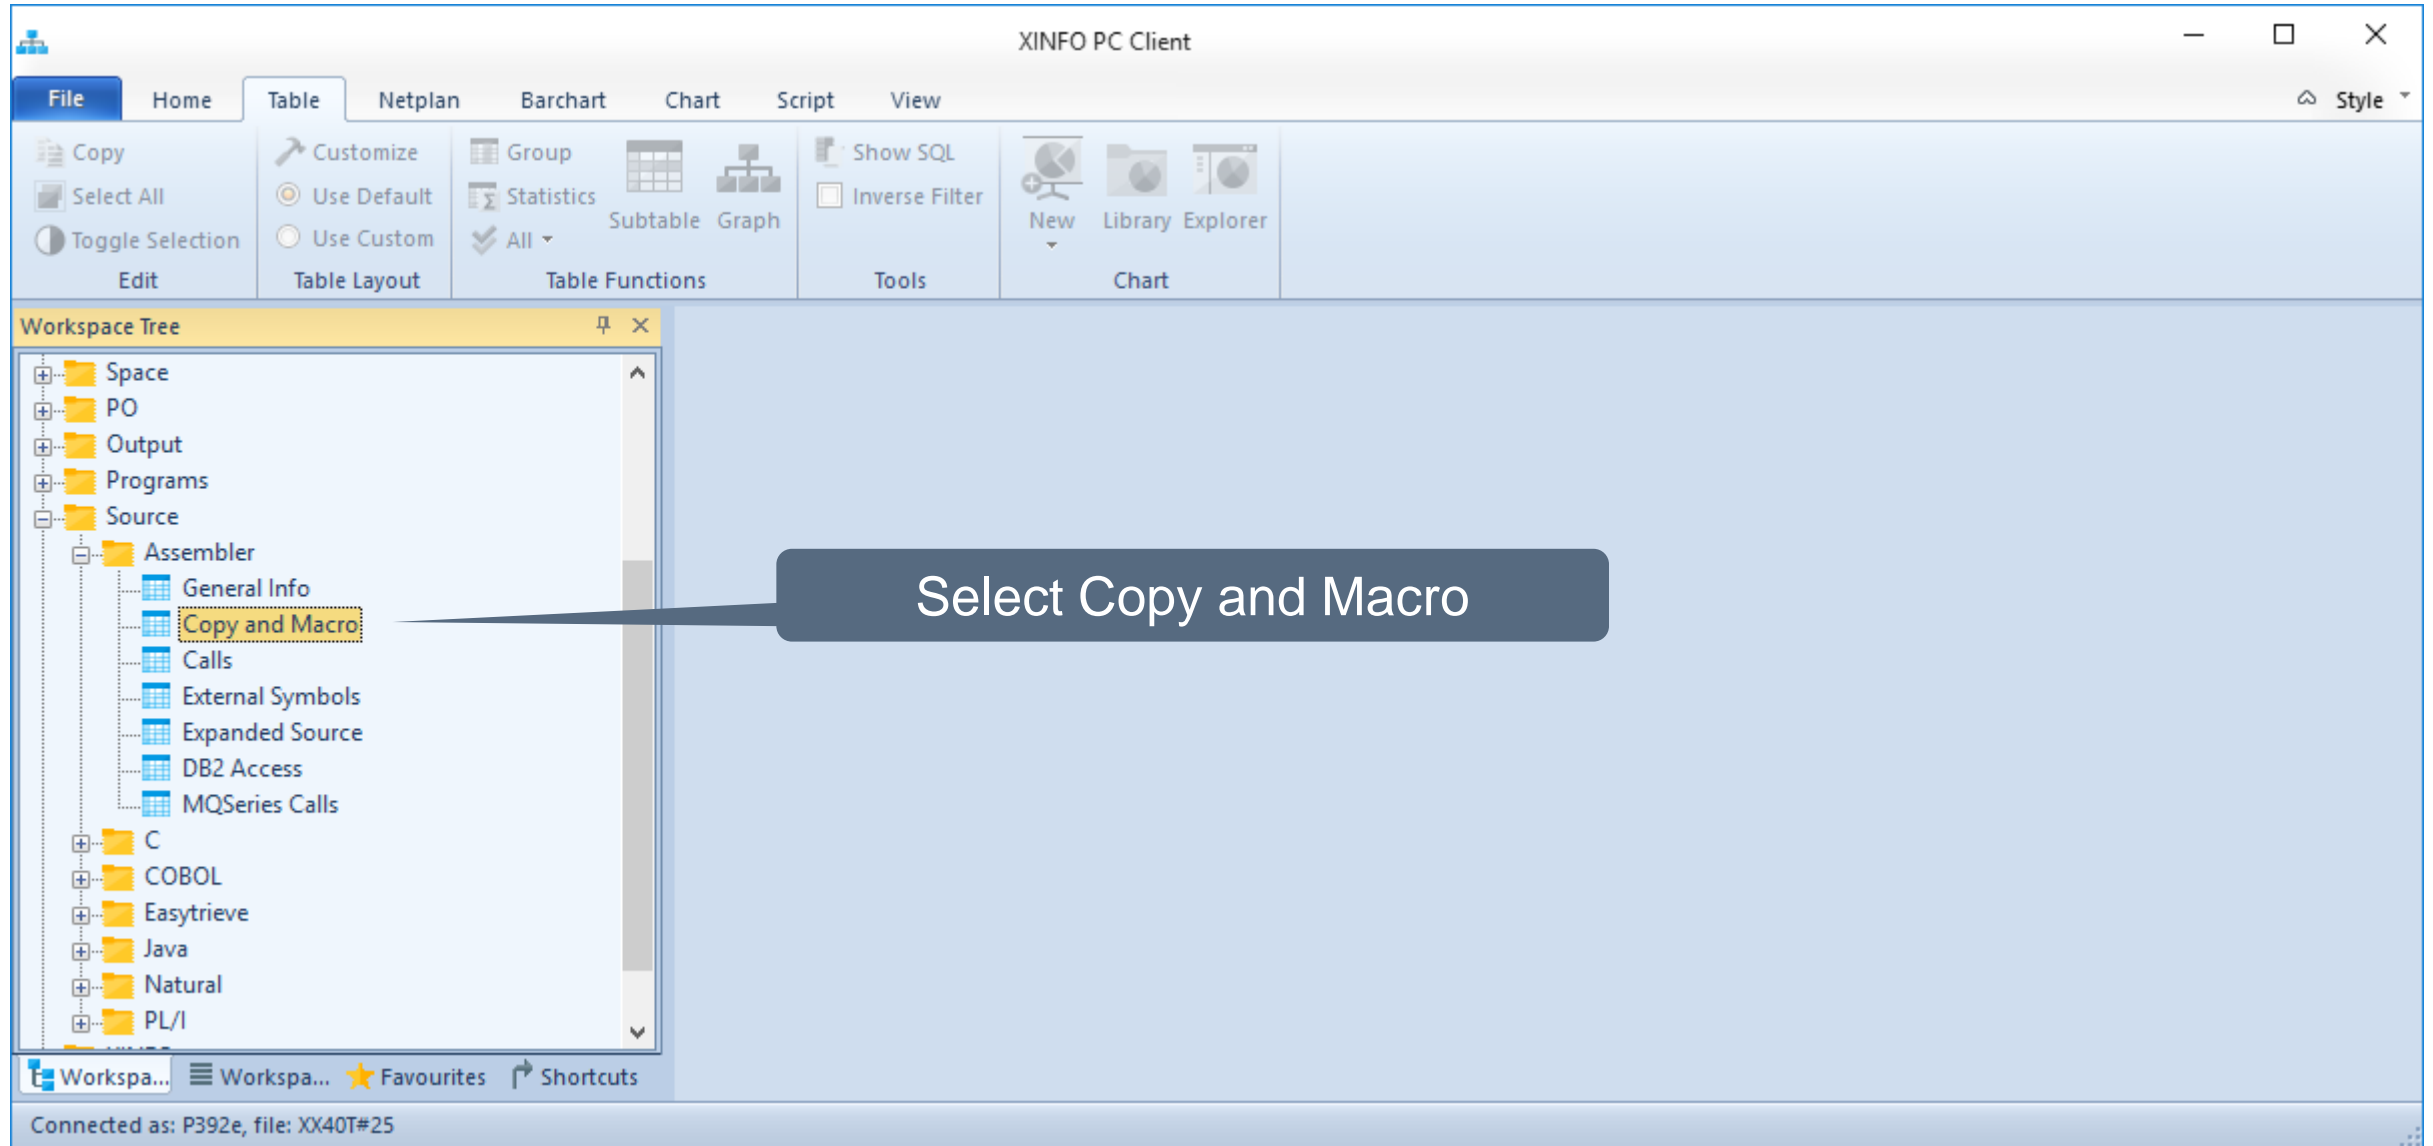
XINFO PC Client

File Home Table Netplan Barchart Chart Script View Style

Copy
Select All
Toggle Selection
Edit

Customize
Use Default
Use Custom
Table Layout

Group
Statistics
All
Subtable Graph
Table Functions

Show SQL
Inverse Filter
Tools

New Library Explorer
Chart

Workspace Tree

Space
PO
Output
Programs
Source
Assembler
General Info
Copy and Macro
Calls
External Symbols
Expanded Source
DB2 Access
MQSeries Calls
C
COBOL
Easytrieve
Java
Natural
PL/I

Select Copy and Macro

Workspa... Workspa... Favourites Shortcuts

Connected as: P392e, file: XX40T#25